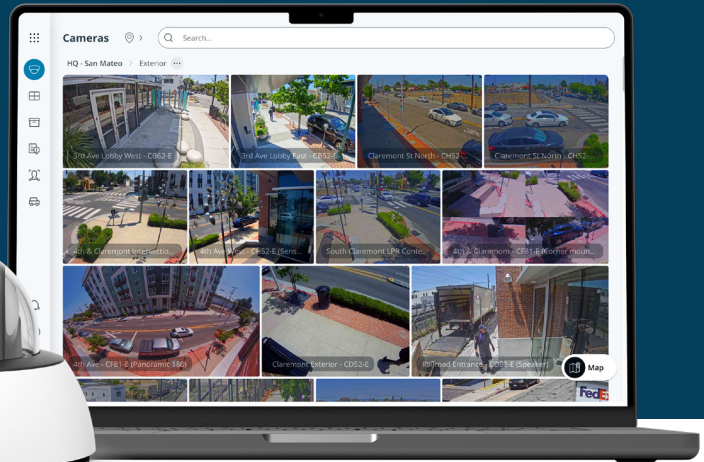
Cameras

Search...

HQ - San Mateo > Exterior ···

3rd Ave Lobby West - CB62-E

3rd Ave Lobby East - CB52-E

Claremont St North - CH53-...

Claremont St North - CH52-...

4th & Claremont Intersectio...

4th Ave West - CF52-E (Sens...

South Claremont LPR Conte...

4th & Claremont - CF81-E (Corner moun...

4th Ave - CF81-E (Panoramic 180)

Claremont Exterior - CD52-E

Railroad Entrance - CD5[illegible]-E (Speaker)

Map

FedEx